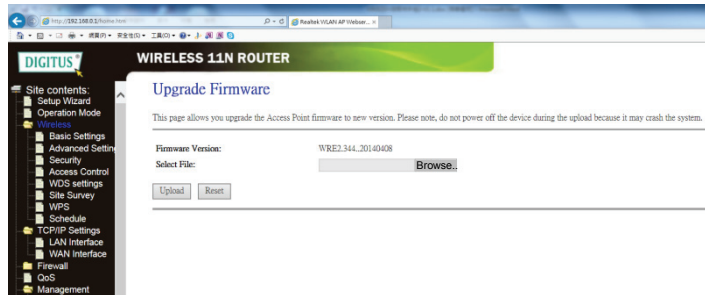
http://192.168.0.1/home.htm

Realtek WLAN AP Webser... ×

網頁(P) ▾ 安全性(S) ▾ 工具(O) ▾

DIGITUS

WIRELESS 11N ROUTER

Site contents:
Setup Wizard
Operation Mode
Wireless
Basic Settings
Advanced Settin
Security
Access Control
WDS settings
Site Survey
WPS
Schedule
TCP/IP Settings
LAN Interface
WAN Interface
Firewall
QoS
Management

Upgrade Firmware

This page allows you upgrade the Access Point firmware to new version. Please note, do not power off the device during the upload because it may crash the system.

| | |
|---|---|
| Firmware Version: | WRE2.344..20140408 |
| Select File: | Browse.. |

Upload Reset